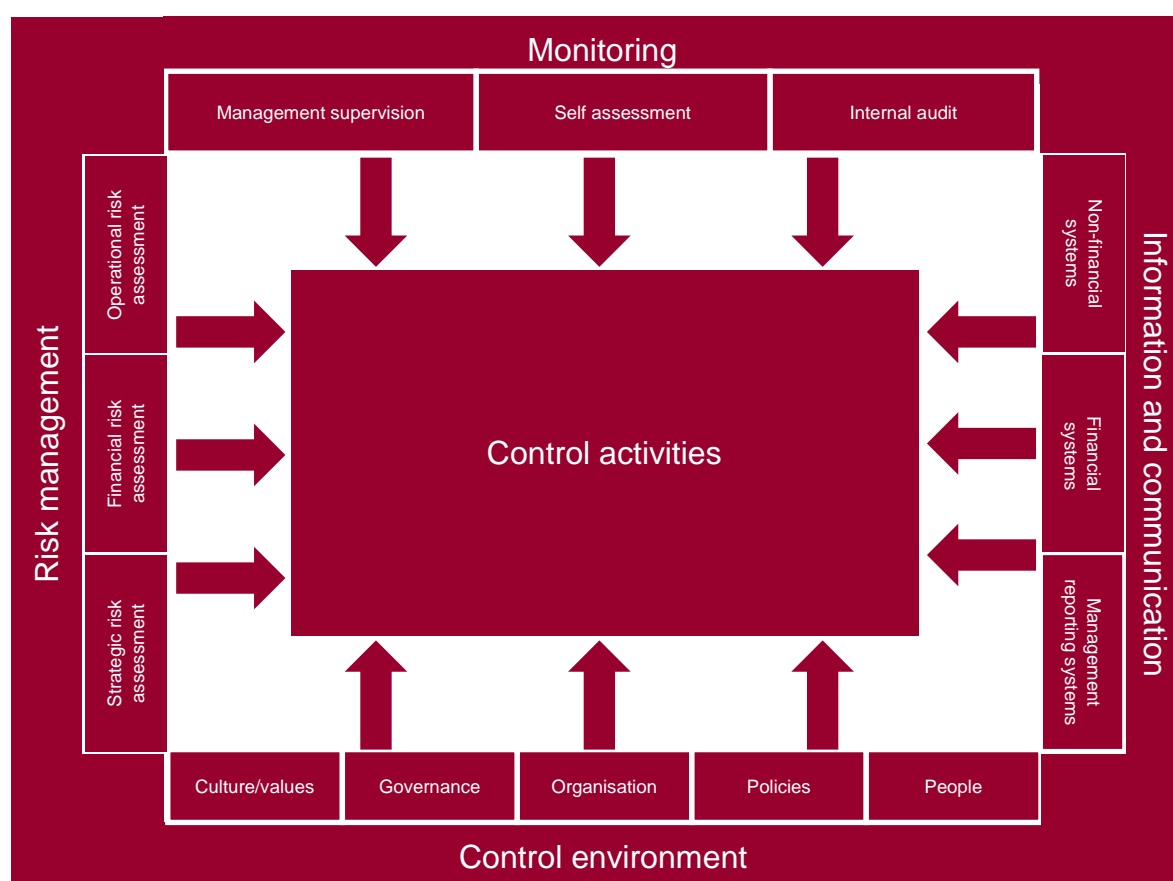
Monitoring

Management supervision

Self assessment

Internal audit

Risk management

Operational risk assessment

Financial risk assessment

Strategic risk assessment

Control activities

Information and communication

Non-financial systems

Financial systems

Management reporting systems

Culture/values

Governance

Organisation

Policies

People

Control environment